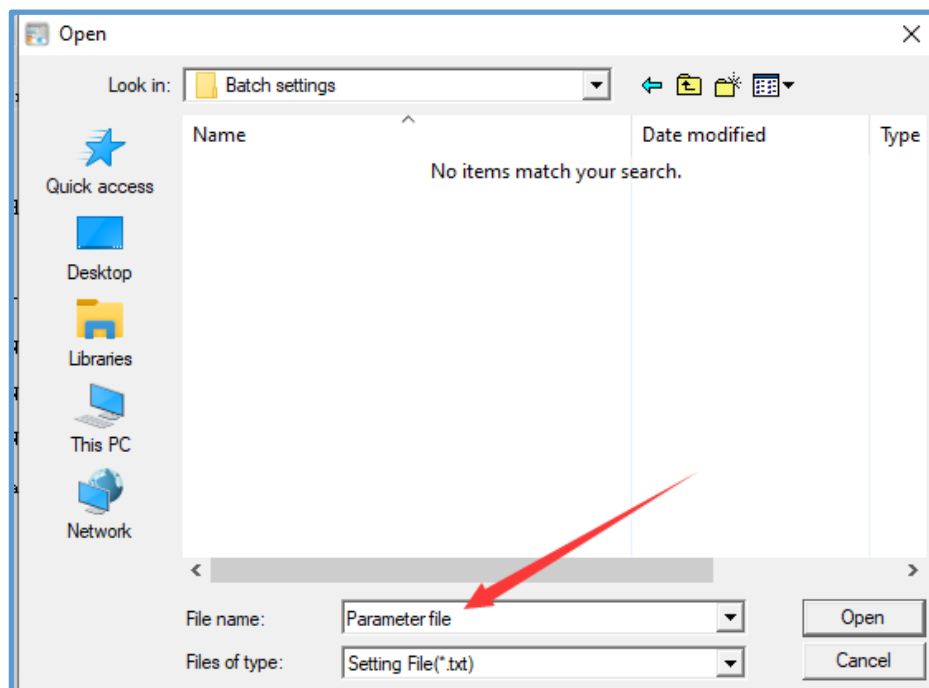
Open

Look in: Batch settings

Quick access

Desktop

Libraries

This PC

Network

| Name | Date modified | Type |
|---|---|---|

No items match your search.

File name: Parameter file

Files of type: Setting File(*.txt)

Open

Cancel